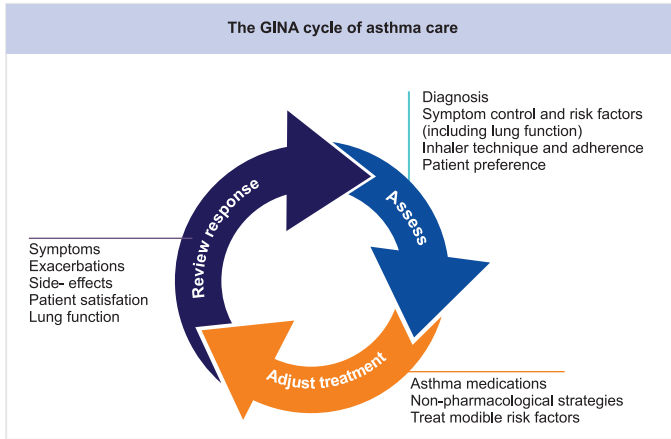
The GINA cycle of asthma care

Diagnosis
Symptom control and risk factors (including lung function)
Inhaler technique and adherence
Patient preference

Assess

Review response

Symptoms
Exacerbations
Side- effects
Patient satisfation
Lung function

Adjust treatment

Asthma medications
Non-pharmacological strategies
Treat modible risk factors